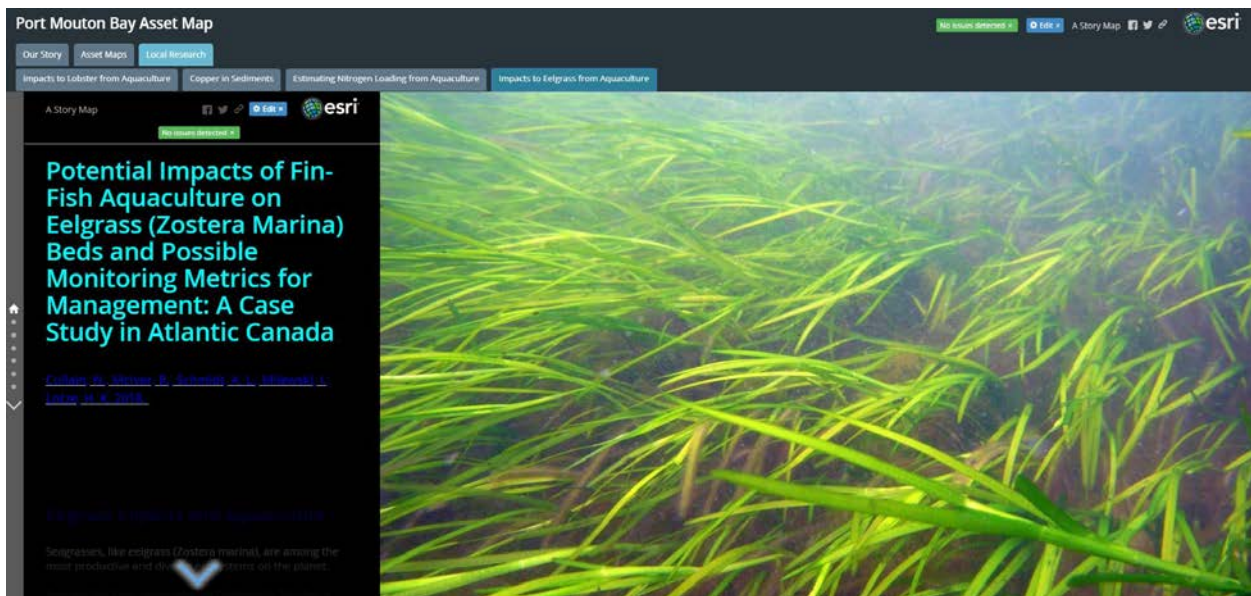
Port Mouton Bay Asset Map

No issues detected × Edit × A Story Map esri

Our Story Asset Maps Local Research

Impacts to Lobster from Aquaculture Copper in Sediments Estimating Nitrogen Loading from Aquaculture Impacts to Eelgrass from Aquaculture

A Story Map Edit × esri

No issues detected ×

Potential Impacts of Fin-Fish Aquaculture on Eelgrass (Zostera Marina) Beds and Possible Monitoring Metrics for Management: A Case Study in Atlantic Canada

Cullain, N., McIver, R., Schmidt, A. L., Milewski, I., Lotze, H. K. 2018.

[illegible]

Seagrasses, like eelgrass (Zostera marina), are among the most productive and div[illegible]stems on the planet.